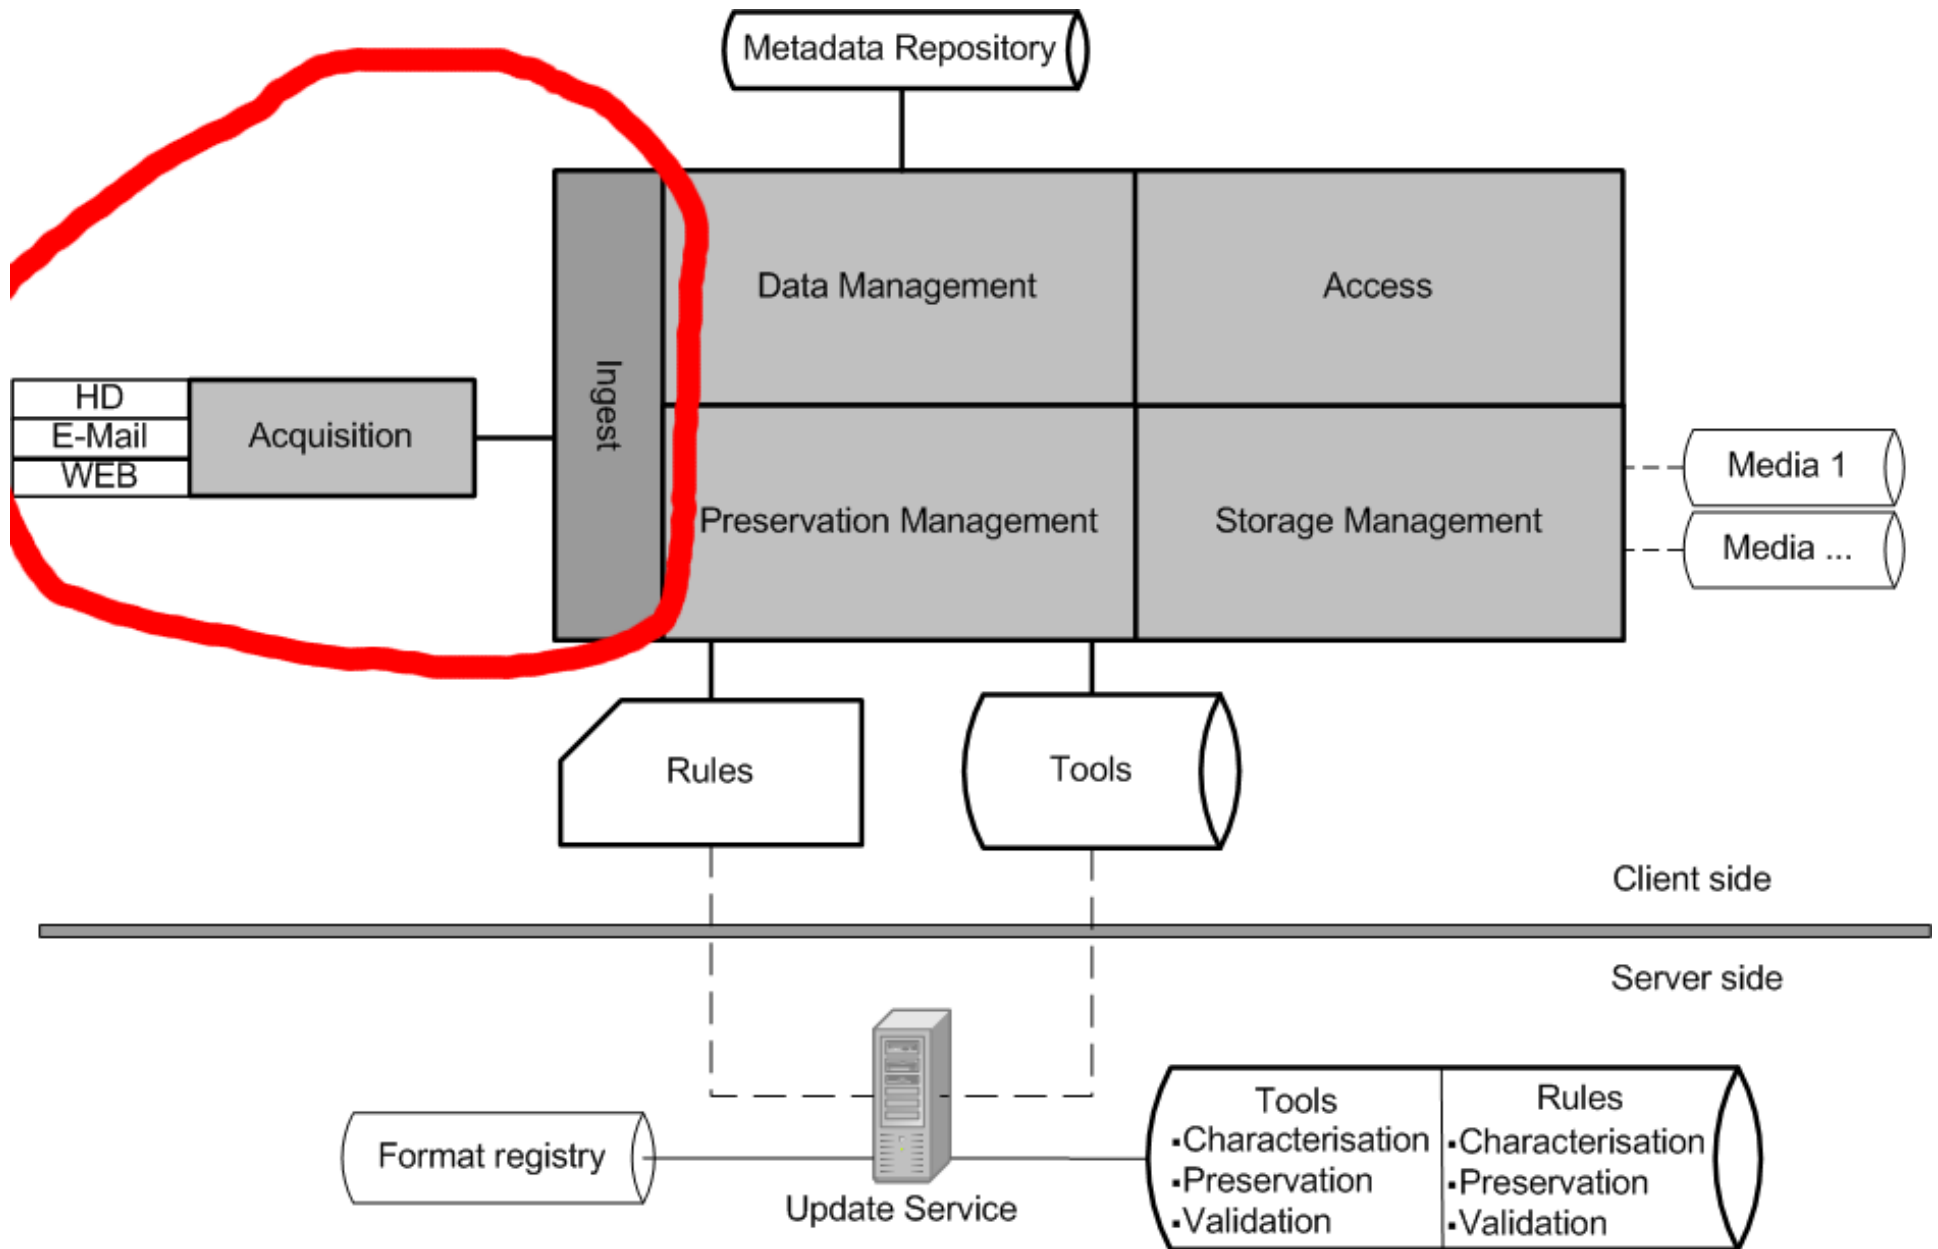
Metadata Repository

Ingest

Data Management

Access

HD
E-Mail
WEB

Acquisition

Preservation Management

Storage Management

Media 1

Media ...

Rules

Tools

Client side

Server side

Format registry

Update Service

Tools
▪Characterisation
▪Preservation
▪Validation

Rules
▪Characterisation
▪Preservation
▪Validation